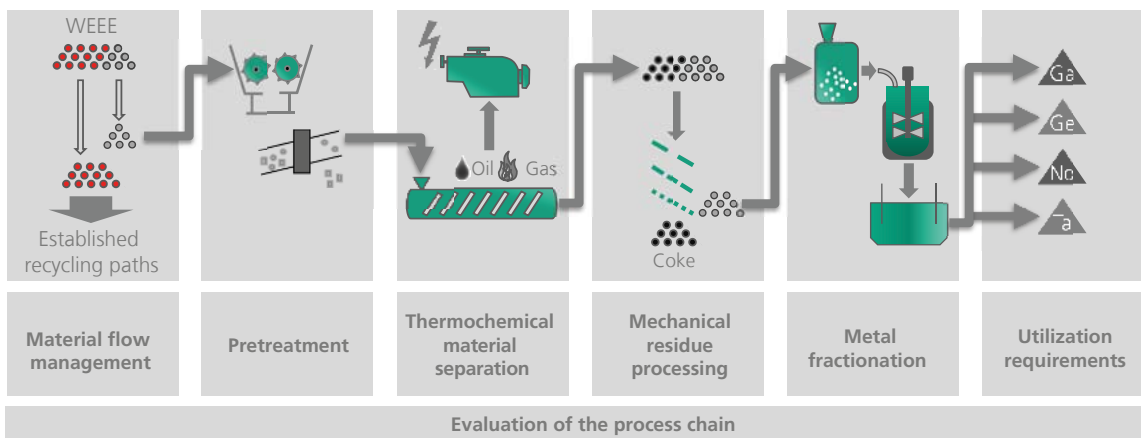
WEEE

Established recycling paths

Oil Gas

Coke

Ga

Ge

Nd

Ta

Material flow management

Pretreatment

Thermochemical material separation

Mechanical residue processing

Metal fractionation

Utilization requirements

Evaluation of the process chain